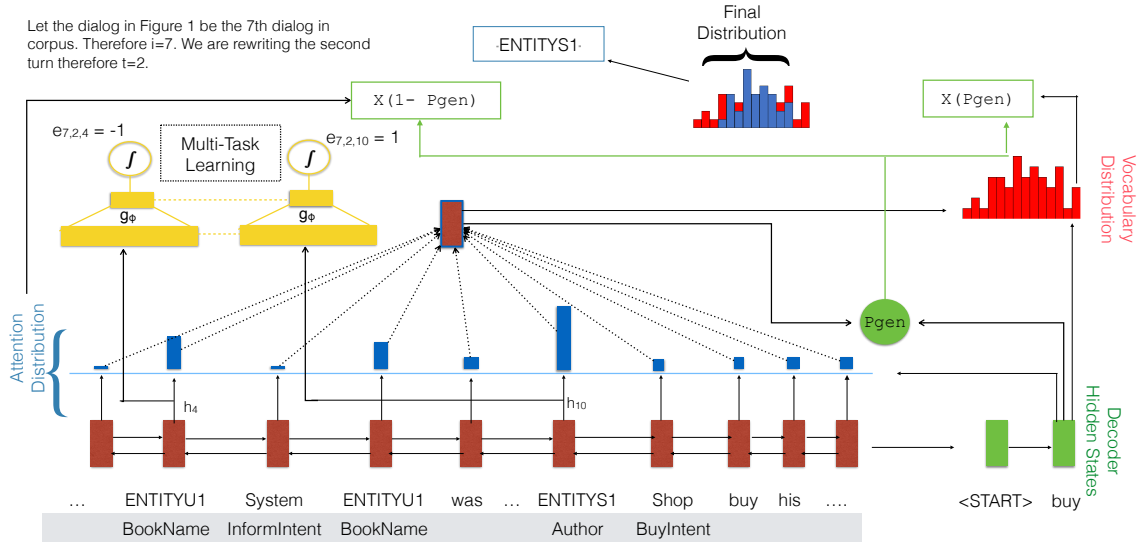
Let the dialog in Figure 1 be the 7th dialog in corpus. Therefore i=7. We are rewriting the second turn therefore t=2.

-ENTITYS1-

Final Distribution

X(1- Pgen)

X(Pgen)

$e_{7,2,4}$ = -1

Multi-Task Learning

$e_{7,2,10}$ = 1

$\int$

$\int$

$g_\Phi$

$g_\Phi$

Vocabulary Distribution

Pgen

Attention Distribution

$h_4$

$h_{10}$

Decoder Hidden States

… ENTITYU1 System ENTITYU1 was … ENTITYS1 Shop buy his ….

<START> buy

BookName InformIntent BookName Author BuyIntent